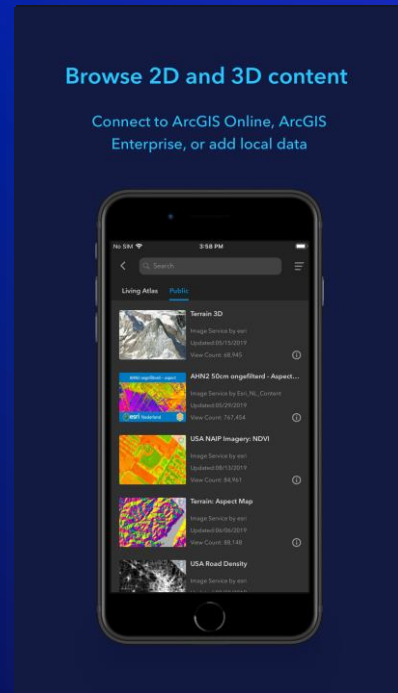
Browse 2D and 3D content

Connect to ArcGIS Online, ArcGIS Enterprise, or add local data

No SIM 3:58 PM

Search

Living Atlas Public

Terrain 3D
Image Service by esri
Updated:05/15/2019
View Count: 68,945

AHN2 50cm ongefilterd - Aspect...
Image Service by Esri_NL_Content
Updated:05/29/2019
View Count: 767,454

AHN2 ongefilterd - aspect
esri Nederland

USA NAIP Imagery: NDVI
Image Service by esri
Updated:08/13/2019
View Count: 84,961

Terrain: Aspect Map
Image Service by esri
Updated:06/06/2019
View Count: 88,148

USA Road Density
Image Service by esri
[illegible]